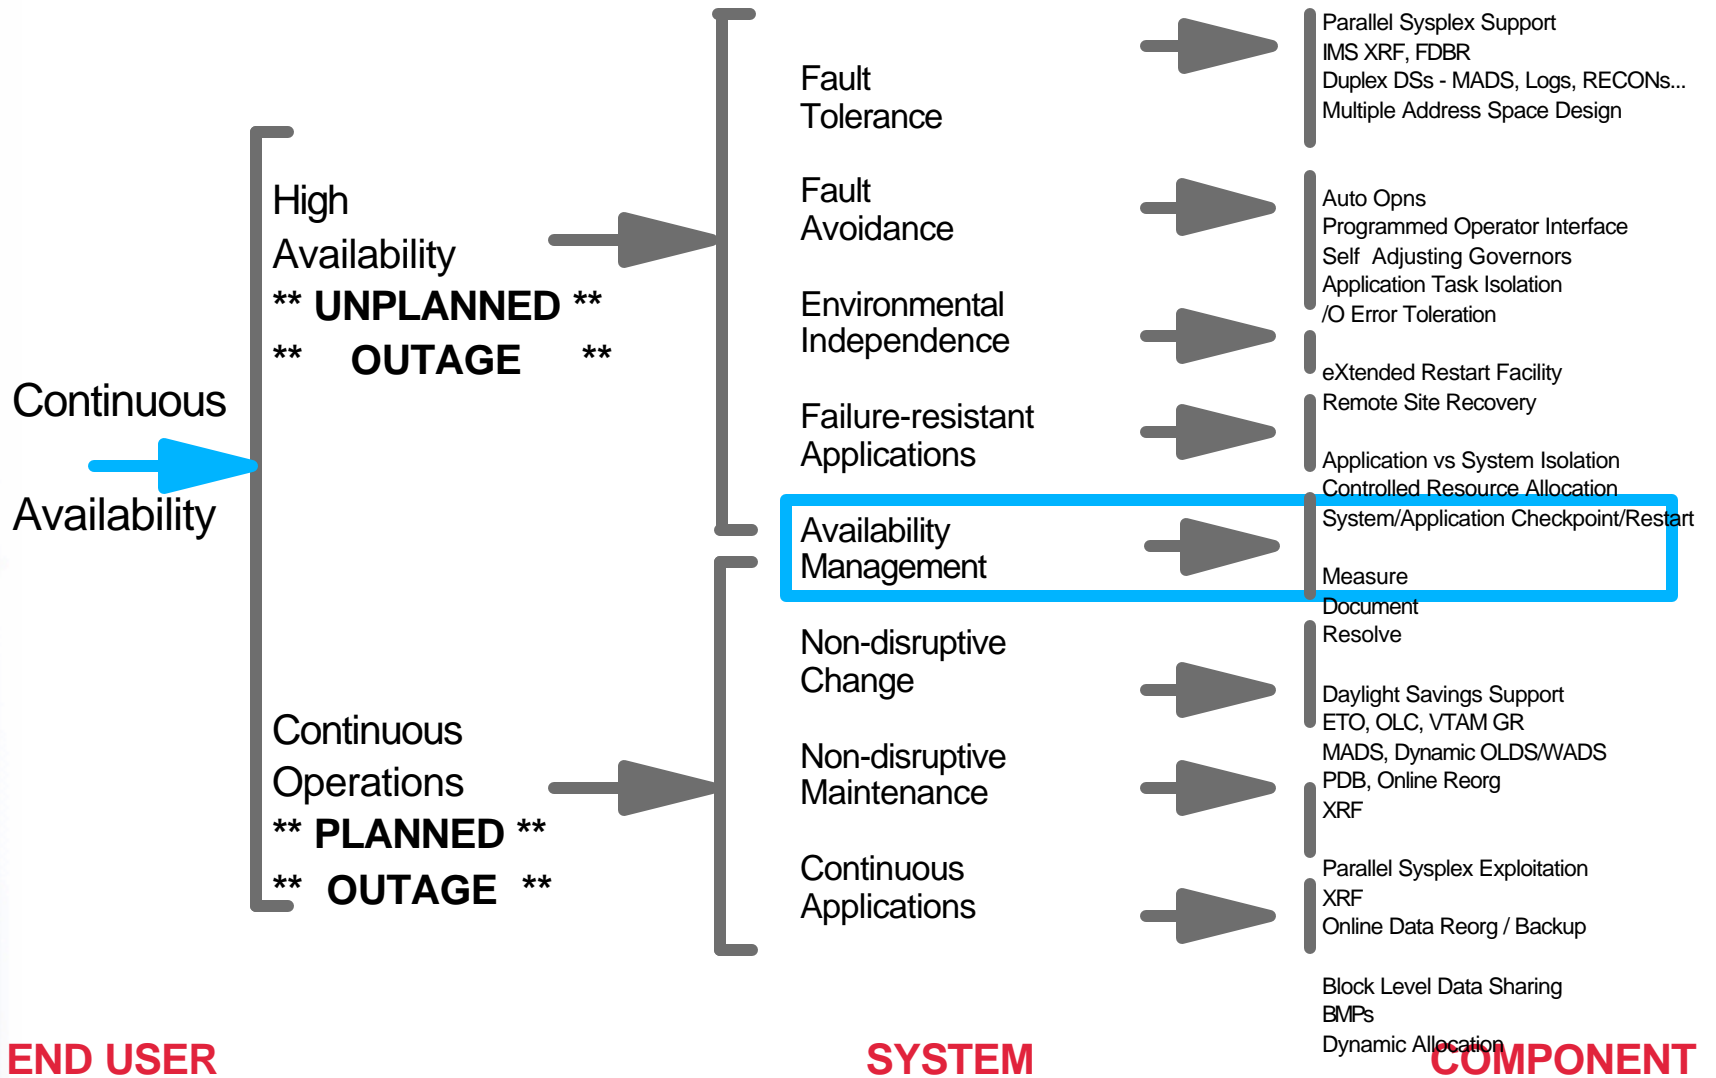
Continuous Availability

High Availability
** UNPLANNED **
** OUTAGE **

Continuous Operations
** PLANNED **
** OUTAGE **

Fault Tolerance

Fault Avoidance

Environmental Independence

Failure-resistant Applications

Availability Management

Non-disruptive Change

Non-disruptive Maintenance

Continuous Applications

Parallel Sysplex Support
IMS XRF, FDBR
Duplex DSs - MADS, Logs, RECONs...
Multiple Address Space Design

Auto Opns
Programmed Operator Interface
Self Adjusting Governors
Application Task Isolation
/O Error Toleration

eXtended Restart Facility
Remote Site Recovery

Application vs System Isolation
Controlled Resource Allocation
System/Application Checkpoint/Restart

Measure
Document
Resolve

Daylight Savings Support
ETO, OLC, VTAM GR
MADS, Dynamic OLDS/WADS
PDB, Online Reorg
XRF

Parallel Sysplex Exploitation
XRF
Online Data Reorg / Backup

Block Level Data Sharing
BMPs
Dynamic Allocation

END USER

SYSTEM

COMPONENT